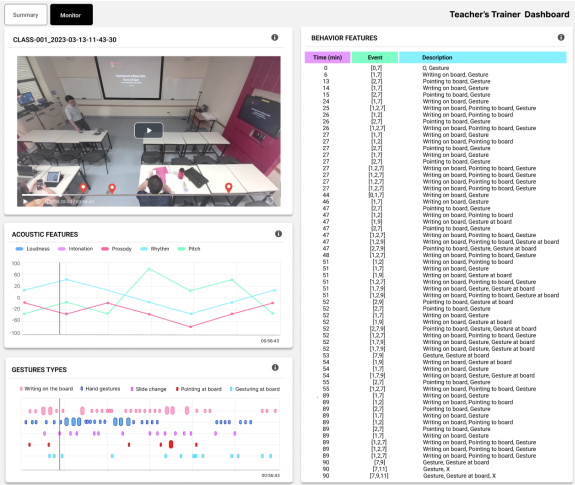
Summary
Monitor
Teacher's Trainer Dashboard

CLASS-001_2023-03-13-11-43-30

ACOUSTIC FEATURES
Loudness
Intonation
Prosody
Rhythm
Pitch
100
60
20
-20
-60
-100
00:56:43

GESTURES TYPES
Writing on the board
Hand gestures
Slide change
Pointing at board
Gesturing at board
00:56:43

BEHAVIOR FEATURES

| Time (min) | Event | Description |
|---|---|---|
| 0 | [0,7] | 0, Gesture |
| 6 | [1,7] | Writing on board, Gesture |
| 13 | [2,7] | Pointing to board, Gesture |
| 14 | [1,7] | Writing on board, Gesture |
| 24 | [1,7] | Writing on board, Gesture |
| 25 | [1,2,7] | Writing on board, Pointing to board, Gesture |
| 26 | [1,7] | Writing on board, Gesture |
| 26 | [2,7] | Pointing to board, Gesture |
| 26 | [1,2,7] | Writing on board, Pointing to board, Gesture |
| 27 | [1,7] | Writing on board, Gesture |
| 27 | [1,2] | Writing on board, Pointing to board |
| 27 | [1,2] | Writing on board, Pointing to board |
| 27 | [1,7] | Writing on board, Gesture |
| 27 | [2,7] | Pointing to board, Gesture |
| 27 | [1,2,7] | Writing on board, Pointing to board, Gesture |
| 27 | [1,2,7] | Writing on board, Pointing to board, Gesture |
| 27 | [1,2,7] | Writing on board, Pointing to board, Gesture |
| 44 | [0,1,7] | 0, Writing on board, Gesture |
| 46 | [1,7] | Writing on board, Gesture |
| 47 | [1,7] | Writing on board, Gesture |
| 47 | [1,9] | Writing on board, Gesture at board |
| 47 | [2,7] | Pointing to board, Gesture |
| 47 | [1,2,7] | Writing on board, Pointing to board, Gesture |
| 47 | [1,2,9] | Writing on board, Pointing to board, Gesture at board |
| 47 | [2,7,9] | Pointing to board, Gesture, Gesture at board |
| 48 | [1,2,7] | Writing on board, Pointing to board, Gesture |
| 51 | [1,2] | Writing on board, Pointing to board |
| 51 | [1,7] | Writing on board, Gesture |
| 51 | [1,9] | Writing on board, Gesture at board |
| 51 | [1,2,7] | Writing on board, Pointing to board, Gesture |
| 51 | [1,7,9] | Writing on board, Gesture, Gesture at board |
| 51 | [1,2,9] | Writing on board, Pointing to board, Gesture at board |
| 52 | [2,9] | Pointing to board, Gesture at board |
| 52 | [2,7] | Pointing to board, Gesture |
| 52 | [1,2] | Writing on board, Pointing to board |
| 52 | [1,9] | Writing on board, Gesture at board |
| 52 | [2,7,9] | Pointing to board, Gesture, Gesture at board |
| 52 | [1,2,7] | Writing on board, Pointing to board, Gesture |
| 52 | [1,2,9] | Writing on board, Pointing to board, Gesture at board |
| 53 | [7,9] | Gesture, Gesture at board |
| 54 | [1,9] | Writing on board, Gesture at board |
| 54 | [1,7] | Writing on board, Gesture |
| 54 | [1,7,9] | Writing on board, Gesture, Gesture at board |
| 55 | [2,7] | Pointing to board, Gesture |
| 55 | [1,2,7] | Writing on board, Pointing to board, Gesture |
| 89 | [1,7] | Writing on board, Gesture |
| 89 | [1,2] | Writing on board, Pointing to board |
| 89 | [1,2] | Writing on board, Pointing to board |
| 89 | [1,7] | Writing on board, Gesture |
| 89 | [2,7] | Pointing to board, Gesture |
| 89 | [1,2,7] | Writing on board, Pointing to board, Gesture |
| 89 | [1,2,7] | Writing on board, Pointing to board, Gesture |
| 89 | [1,2,7] | Writing on board, Pointing to board, Gesture |
| 90 | [7,9] | Gesture, Gesture at board |
| 90 | [7,11] | Gesture, X |
| 90 | [7,9,11] | Gesture, Gesture at board, X |